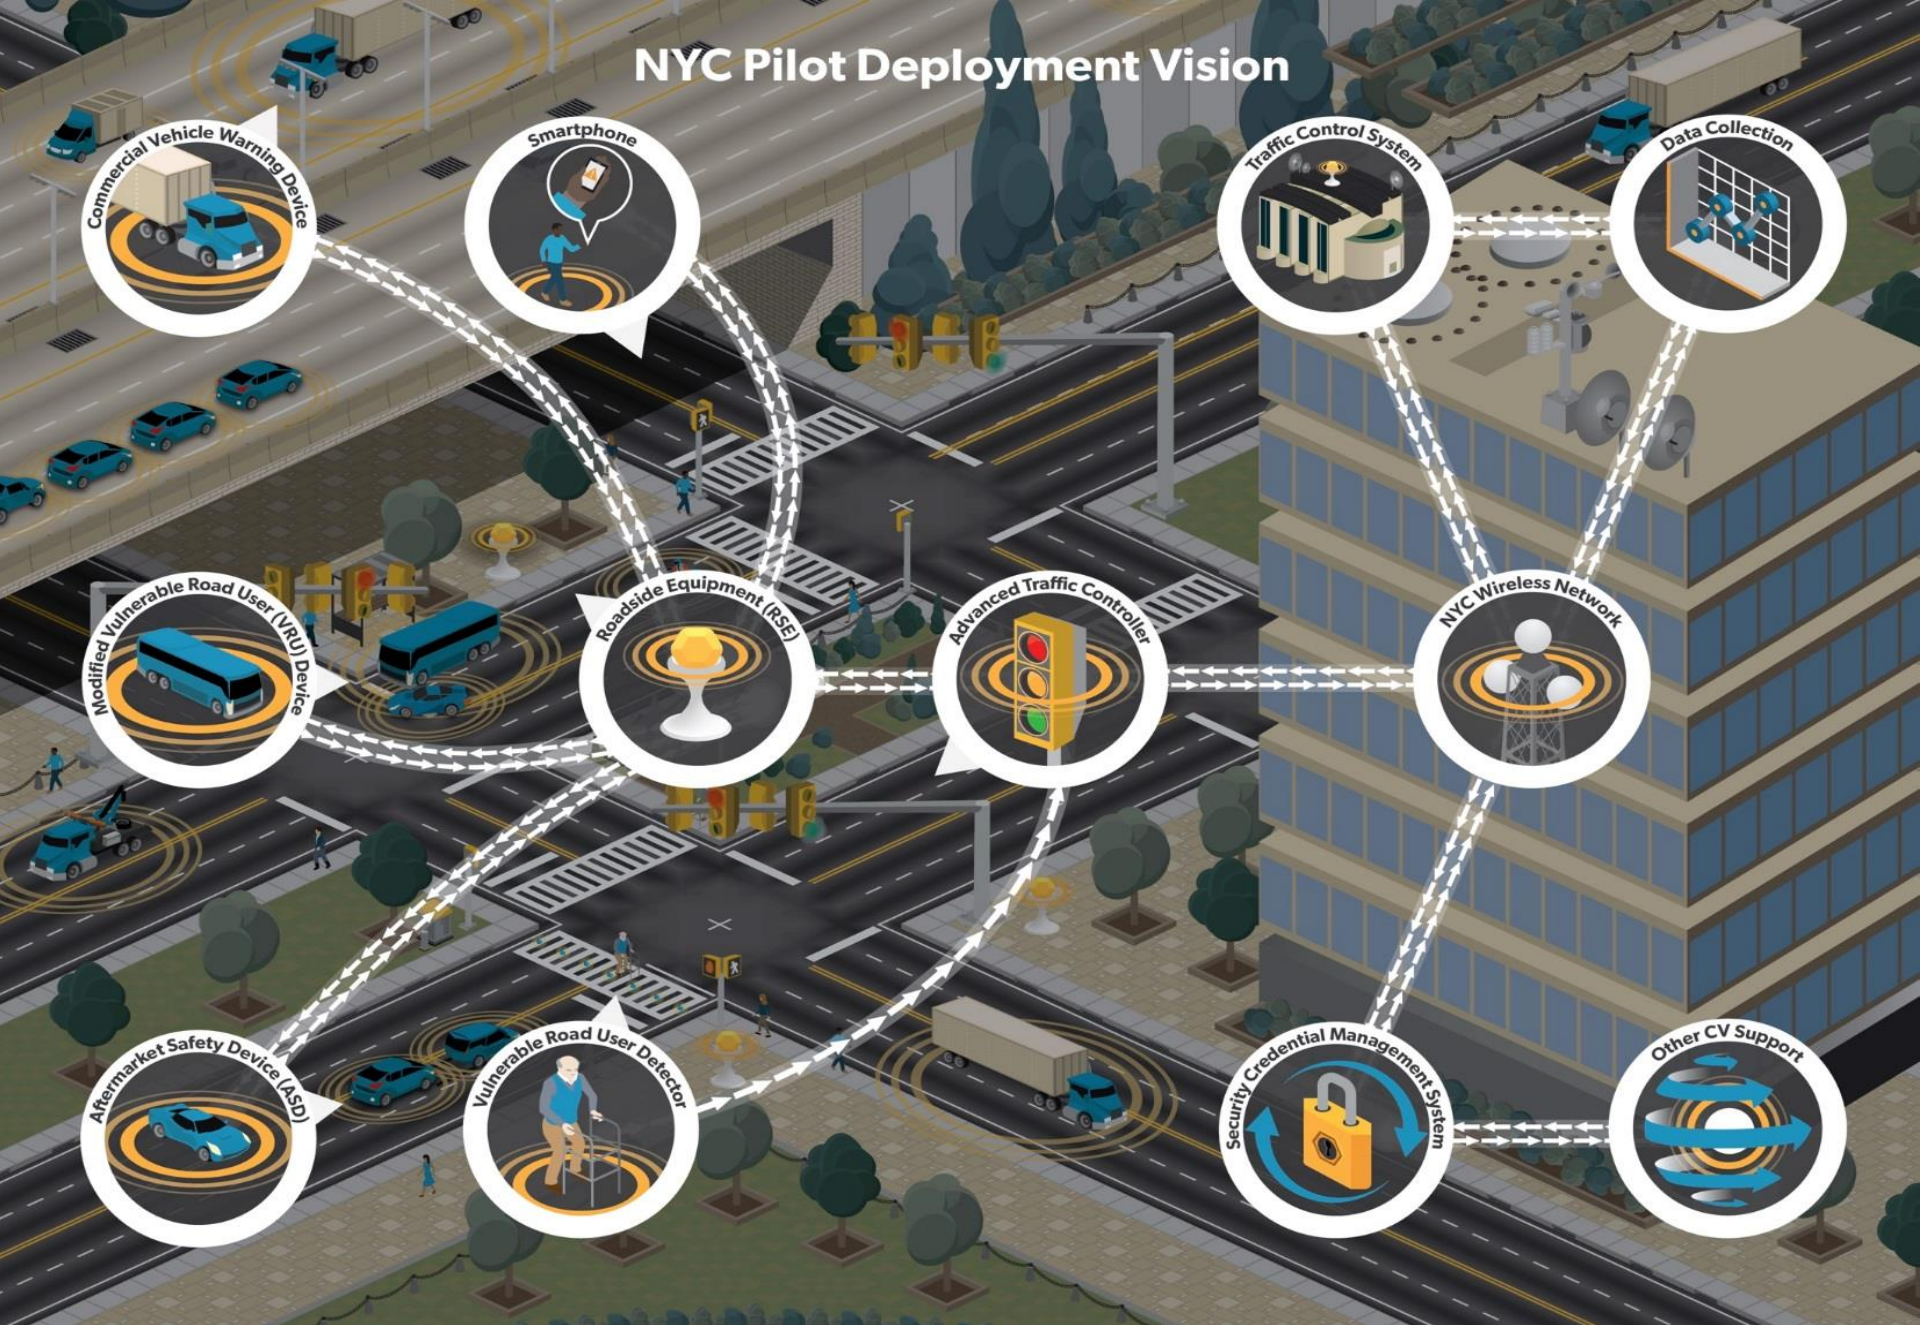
NYC Pilot Deployment Vision

Commercial Vehicle Warning Device

Smartphone

Traffic Control System

Data Collection

Modified Vulnerable Road User (VRU) Device

Roadside Equipment (RSE)

Advanced Traffic Controller

NYC Wireless Network

Aftermarket Safety Device (ASD)

Vulnerable Road User Detector

Security Credential Management System

Other CV Support